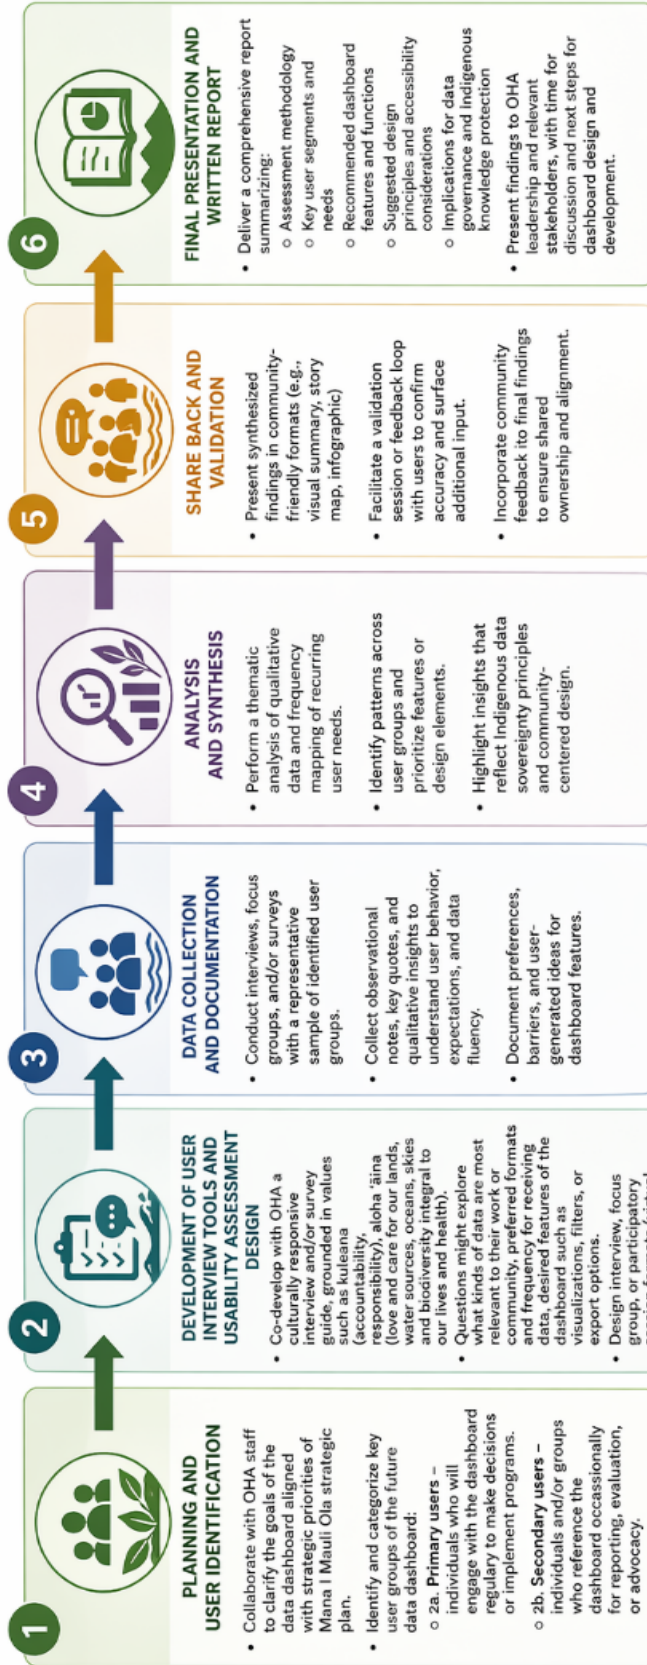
1

PLANNING AND USER IDENTIFICATION

• Collaborate with OHA staff to clarify the goals of the data dashboard aligned with strategic priorities of Mana I Mauli Ola strategic plan.

• Identify and categorize key user groups of the future data dashboard:

○ 2a. **Primary users** – individuals who will engage with the dashboard regulary to make decisions or implement programs.

○ 2b. **Secondary users** – individuals and/or groups who reference the dashboard occassionally for reporting, evaluation, or advocacy.

2

DEVELOPMENT OF USER INTERVIEW TOOLS AND USABILITY ASSESSMENT DESIGN

• Co-develop with OHA a culturally responsive interview and/or survey guide, grounded in values such as kuleana (accountability, responsibility), aloha ʻāina (love and care for our lands, water sources, oceans, skies and biodiversity integral to our lives and health).

• Questions might explore what kinds of data are most relevant to their work or community, preferred formats and frequency for receiving data, desired features of the dashboard such as visualizations, filters, or export options.

• Design interview, focus group, or participatory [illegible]

3

DATA COLLECTION AND DOCUMENTATION

• Conduct interviews, focus groups, and/or surveys with a representative sample of identified user groups.

• Collect observational notes, key quotes, and qualitative insights to understand user behavior, expectations, and data fluency.

• Document preferences, barriers, and user-generated ideas for dashboard features.

4

ANALYSIS AND SYNTHESIS

• Perform a thematic analysis of qualitative data and frequency mapping of recurring user needs.

• Identify patterns across user groups and prioritize features or design elements.

• Highlight insights that reflect Indigenous data sovereignty principles and community-centered design.

5

SHARE BACK AND VALIDATION

• Present synthesized findings in community-friendly formats (e.g., visual summary, story map, infographic)

• Facilitate a validation session or feedback loop with users to confirm accuracy and surface additional input.

• Incorporate community feedback into final findings to ensure shared ownership and alignment.

6

FINAL PRESENTATION AND WRITTEN REPORT

• Deliver a comprehensive report summarizing:
○ Assessment methodology
○ Key user segments and needs
○ Recommended dashboard features and functions
○ Suggested design principles and accessibility considerations
○ Implications for data governance and Indigenous knowledge protection

• Present findings to OHA leadership and relevant stakeholders, with time for discussion and next steps for dashboard design and development.